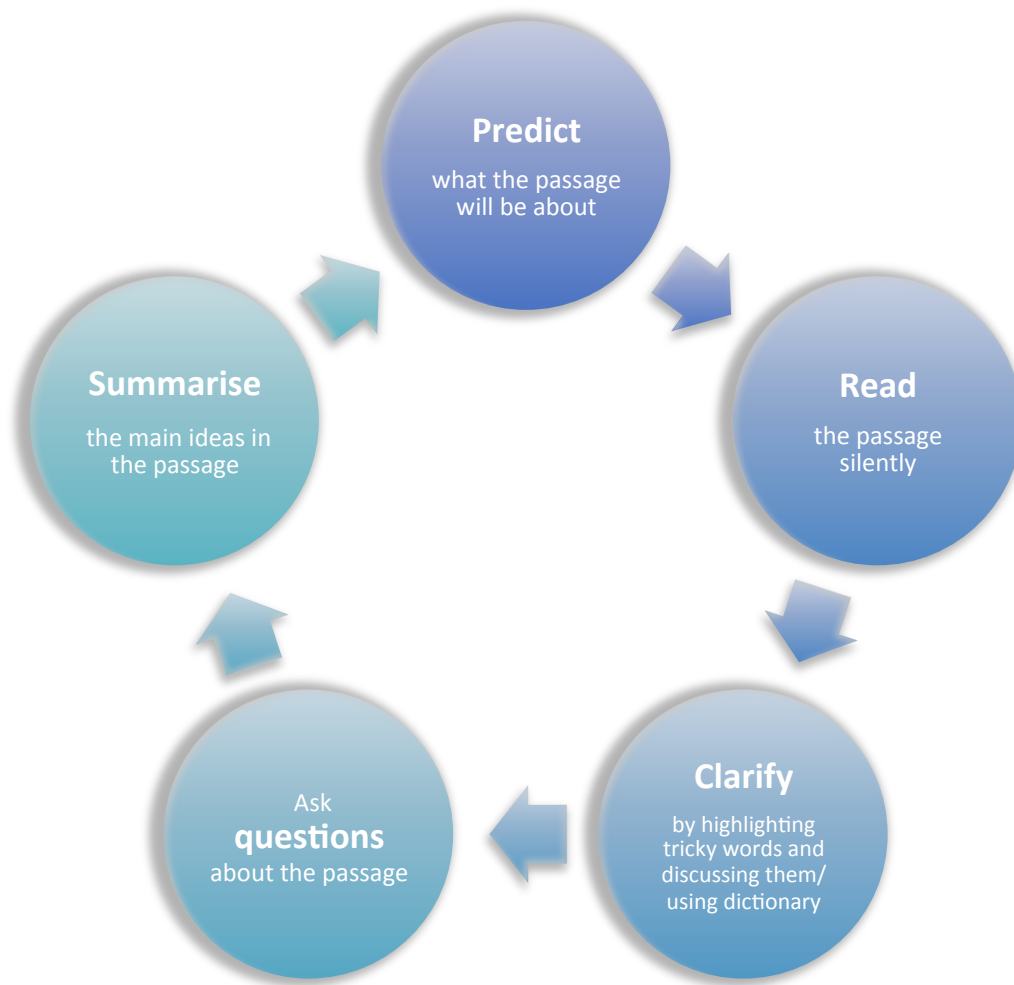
Predict

what the passage will be about

Read

the passage silently

Clarify

by highlighting tricky words and discussing them/ using dictionary

Ask

questions

about the passage

Summarise

the main ideas in the passage